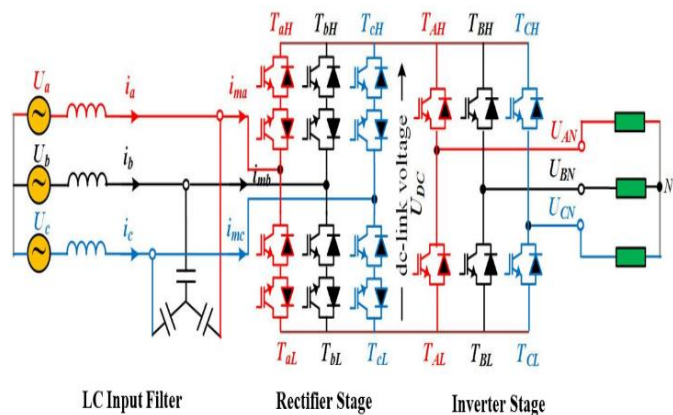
$T_{aH}$ $T_{bH}$ $T_{cH}$ $T_{AH}$ $T_{BH}$ $T_{CH}$

$U_a$ $i_a$ $i_{ma}$

$U_b$ $i_b$ $i_{mb}$

$U_c$ $i_c$ $i_{mc}$

dc-link voltage $U_{DC}$

$U_{AN}$

$U_{BN}$ $N$

$U_{CN}$

$T_{aL}$ $T_{bL}$ $T_{cL}$ $T_{AL}$ $T_{BL}$ $T_{CL}$

LC Input Filter

Rectifier Stage

Inverter Stage